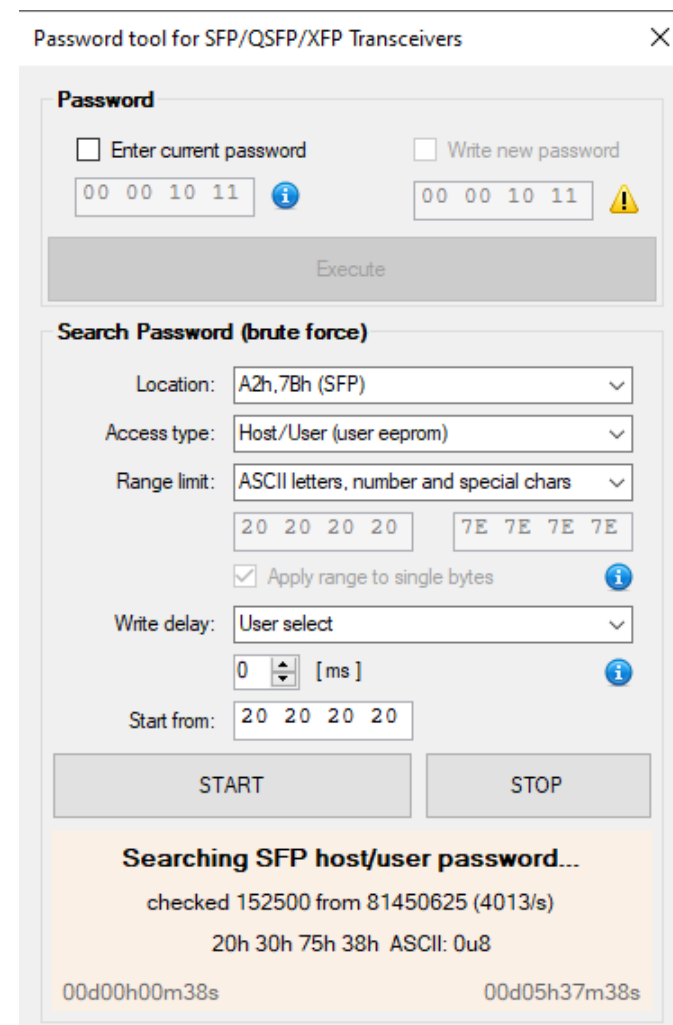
Password tool for SFP/QSFP/XFP Transceivers ×

Password

Enter current password

00 00 10 11

Write new password

00 00 10 11

Execute

Search Password (brute force)

Location: A2h,7Bh (SFP)

Access type: Host/User (user eeprom)

Range limit: ASCII letters, number and special chars

20 20 20 20

7E 7E 7E 7E

Apply range to single bytes

Write delay: User select

0 [ ms ]

Start from: 20 20 20 20

START

STOP

Searching SFP host/user password...

checked 152500 from 81450625 (4013/s)

20h 30h 75h 38h ASCII: 0u8

00d00h00m38s

00d05h37m38s